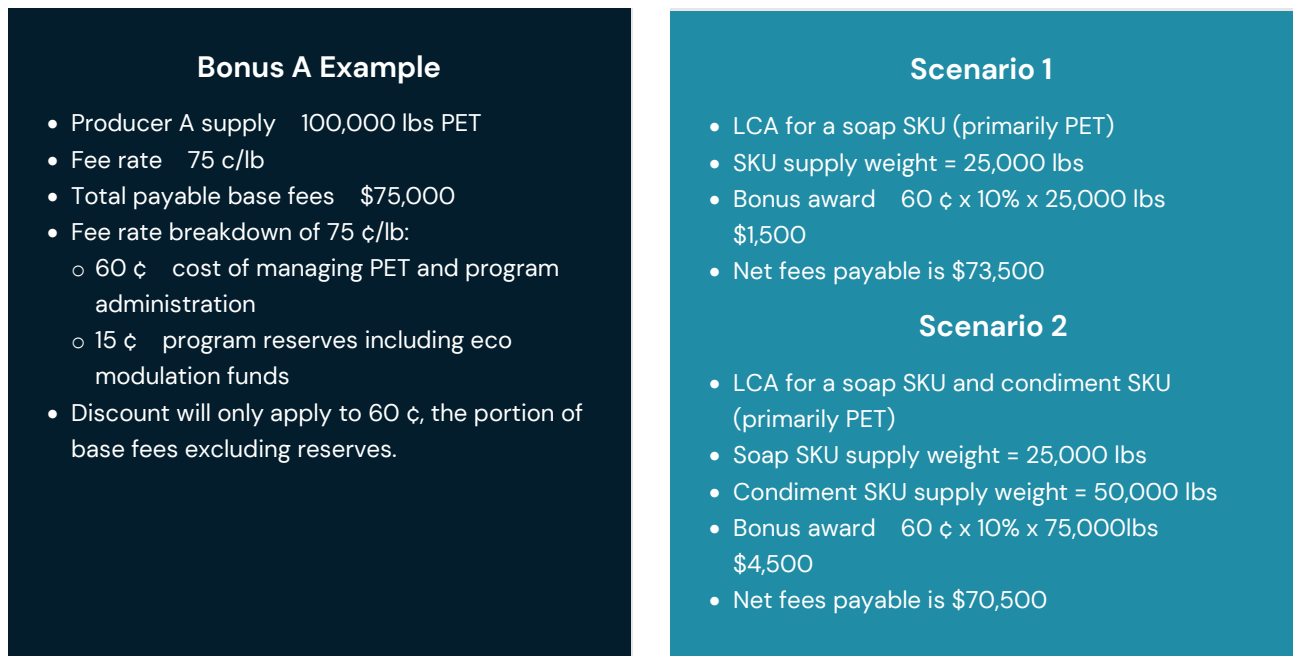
Bonus A Example

- Producer A supply 100,000 lbs PET
- Fee rate 75 c/lb
- Total payable base fees $75,000
- Fee rate breakdown of 75 ¢/lb:
  - 60 ¢ cost of managing PET and program administration
  - 15 ¢ program reserves including eco modulation funds
- Discount will only apply to 60 ¢, the portion of base fees excluding reserves.

Scenario 1

- LCA for a soap SKU (primarily PET)
- SKU supply weight = 25,000 lbs
- Bonus award 60 ¢ x 10% x 25,000 lbs $1,500
- Net fees payable is $73,500

Scenario 2

- LCA for a soap SKU and condiment SKU (primarily PET)
- Soap SKU supply weight = 25,000 lbs
- Condiment SKU supply weight = 50,000 lbs
- Bonus award 60 ¢ x 10% x 75,000lbs $4,500
- Net fees payable is $70,500